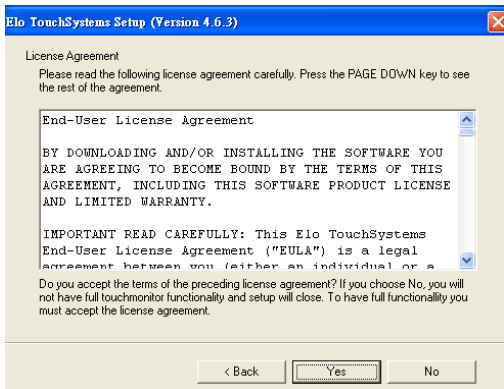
Elo TouchSystems Setup (Version 4.6.3)

License Agreement

Please read the following license agreement carefully. Press the PAGE DOWN key to see the rest of the agreement.

End-User License Agreement

BY DOWNLOADING AND/OR INSTALLING THE SOFTWARE YOU ARE AGREEING TO BECOME BOUND BY THE TERMS OF THIS AGREEMENT, INCLUDING THIS SOFTWARE PRODUCT LICENSE AND LIMITED WARRANTY.

IMPORTANT READ CAREFULLY: This Elo TouchSystems End-User License Agreement ("EULA") is a legal agreement between you (either an individual or a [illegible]

Do you accept the terms of the preceding license agreement? If you choose No, you will not have full touchmonitor functionality and setup will close. To have full functionallity you must accept the license agreement.

< Back   Yes   No